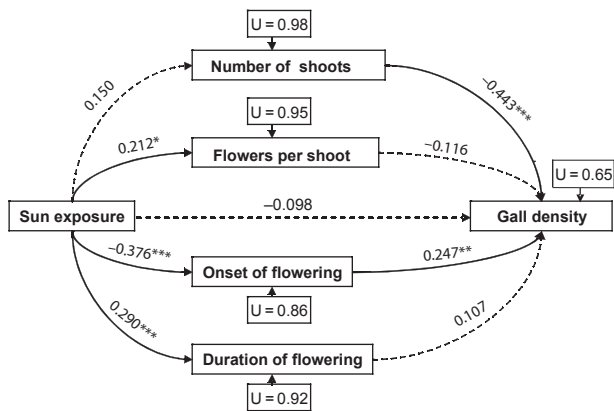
U = 0.98

Number of shoots

0.150

−0.443***

U = 0.95

0.212*

Flowers per shoot

−0.116

U = 0.65

Sun exposure

−0.098

Gall density

−0.376***

0.247**

Onset of flowering

U = 0.86

0.290***

0.107

Duration of flowering

U = 0.92